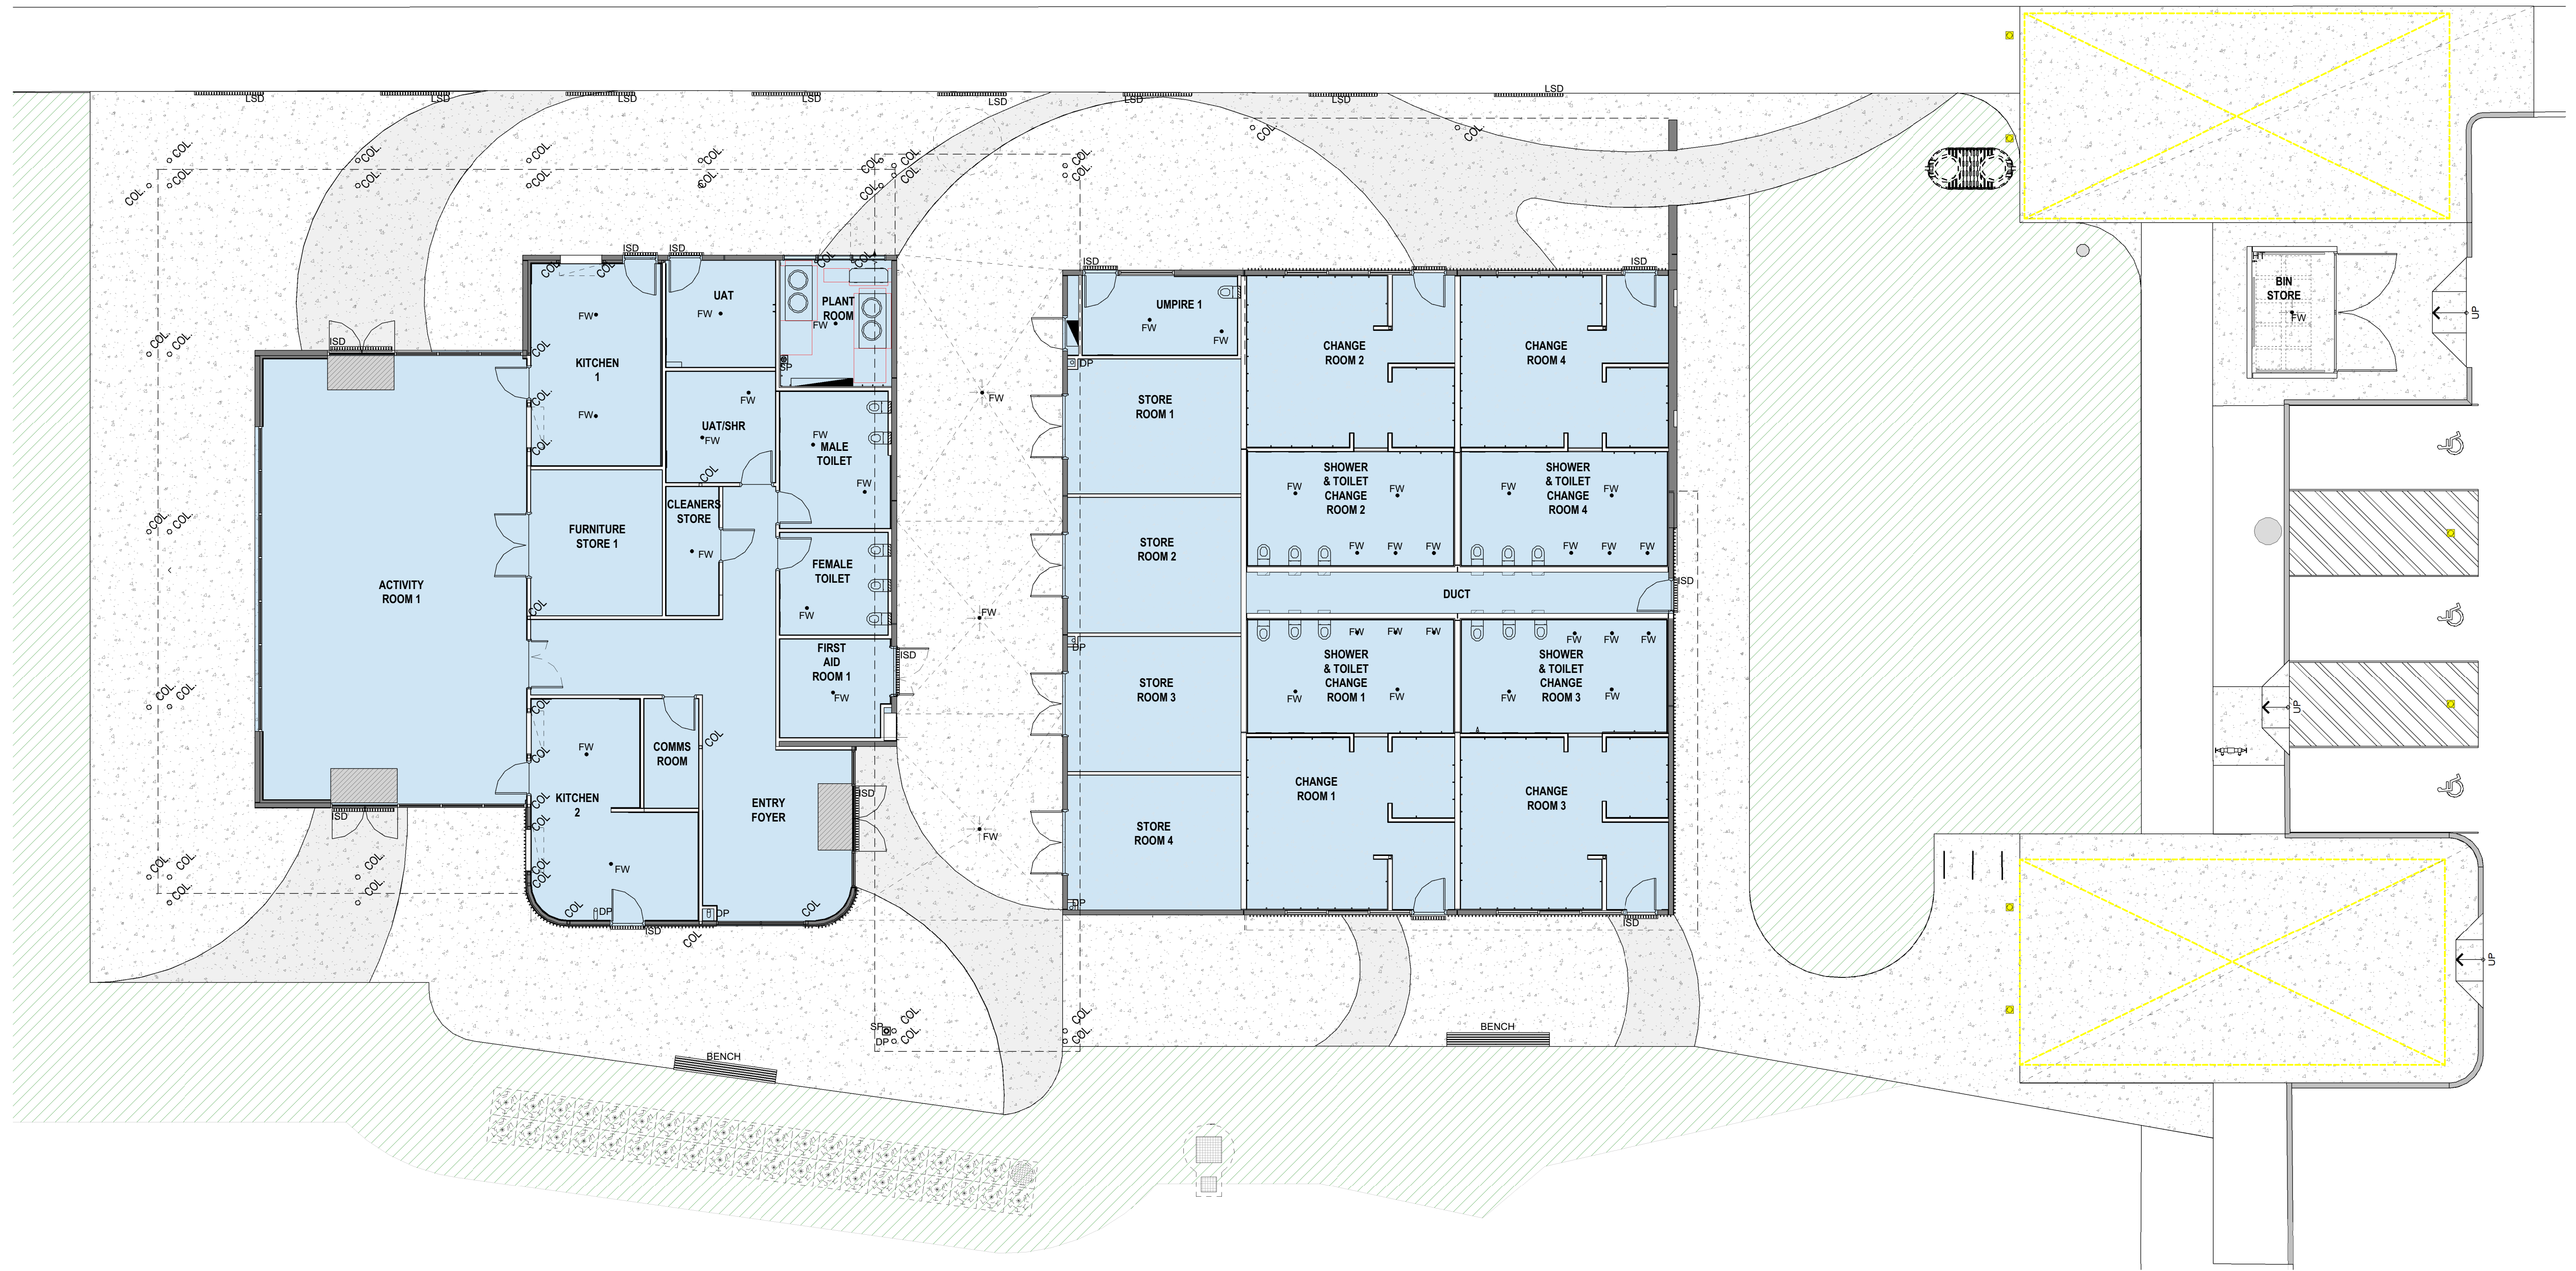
LSD LSD LSD LSD LSD LSD LSD LSD

COL COL COL COL COL COL COL COL COL COL COL COL COL COL

ISD ISD

COL COL

KITCHEN 1

FW FW

UAT
FW

PLANT ROOM
FW
SP

UAT/SHR
FW

FW

MALE TOILET
FW

CLEANERS STORE
FW

FURNITURE STORE 1

FEMALE TOILET
FW

ACTIVITY ROOM 1

FIRST AID ROOM 1
FW

ISD

COMMS ROOM

KITCHEN 2
FW
FW

ENTRY FOYER

ISD

DP DP ISD COL COL

FW FW FW

ISD

UMPIRE 1
FW FW
DP

STORE ROOM 1

STORE ROOM 2

STORE ROOM 3
DP

STORE ROOM 4
DP

ISD

CHANGE ROOM 2

CHANGE ROOM 4

SHOWER & TOILET CHANGE ROOM 2
FW FW FW FW FW

SHOWER & TOILET CHANGE ROOM 4
FW FW FW FW FW

DUCT

ISD

SHOWER & TOILET CHANGE ROOM 1
FW FW FW FW FW

SHOWER & TOILET CHANGE ROOM 3
FW FW FW FW FW

CHANGE ROOM 1

CHANGE ROOM 3

ISD

BIN STORE
FW

UP UP UP

BENCH BENCH

SP DP COL COL